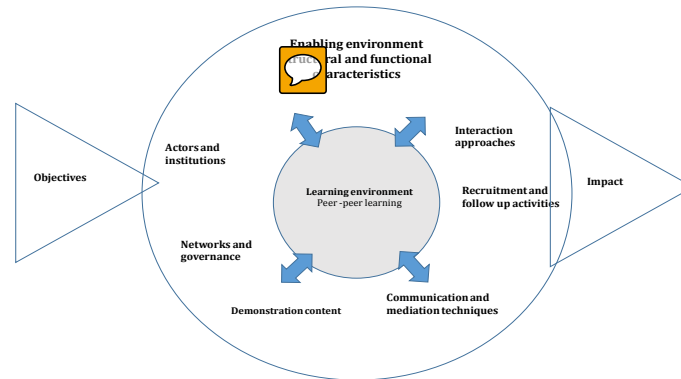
Enabling environment
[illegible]ctural and functional
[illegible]aracteristics

Objectives

Actors and institutions

Interaction approaches

Learning environment
Peer -peer learning

Recruitment and follow up activities

Impact

Networks and governance

Demonstration content

Communication and mediation techniques